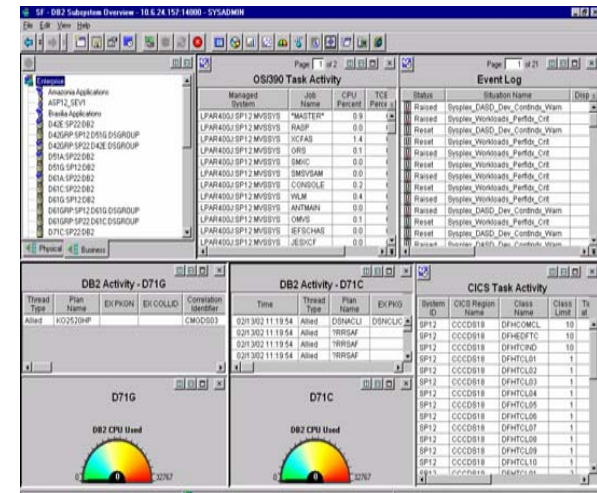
SF - DB2 Subsystem Overview - 10.6.24.157:14000 - SYSADMIN

File Edit View Help

Enterprise
Amazonia Applications
ASP12_SEV1
Brasilia Applications
D42E:SP22:DB2
D42GRP:SP22:D51G:DSGROUP
D42GRP:SP22:D42E:DSGROUP
D51A:SP22:DB2
D51G:SP22:DB2
D61A:SP22:DB2
D61C:SP22:DB2
D61G:SP12:DB2
D61GRP:SP12:D61G:DSGROUP
D61GRP:SP12:D61C:DSGROUP
D71C:SP22:DB2

Physical | Business

Page 1 of 2

OS/390 Task Activity

| Managed System | Job Name | CPU Percent | TCB Perce |
|---|---|---|---|
| LPAR400J:SP12:MVSSYS | *MASTER* | 0.9 | |
| LPAR400J:SP12:MVSSYS | RASP | 0.0 | |
| LPAR400J:SP12:MVSSYS | XCFAS | 1.4 | |
| LPAR400J:SP12:MVSSYS | ORS | 0.1 | |
| LPAR400J:SP12:MVSSYS | SMXC | 0.0 | |
| LPAR400J:SP12:MVSSYS | SMSVSAM | 0.0 | |
| LPAR400J:SP12:MVSSYS | CONSOLE | 0.2 | |
| LPAR400J:SP12:MVSSYS | WLM | 0.4 | |
| LPAR400J:SP12:MVSSYS | ANTMAIN | 0.0 | |
| LPAR400J:SP12:MVSSYS | OMVS | 0.1 | |
| LPAR400J:SP12:MVSSYS | IEFSCHAS | 0.0 | |
| LPAR400J:SP12:MVSSYS | JESXCF | 0.0 | |

Page 1 of 21

Event Log

| Status | Situation Name | Disp |
|---|---|---|
| Raised | Sysplex_DASD_Dev_Contndx_Warn | |
| Raised | Sysplex_Workloads_Perfidx_Crit | |
| Reset | Sysplex_DASD_Dev_Contndx_Warn | |
| Reset | Sysplex_Workloads_Perfidx_Crit | |
| Raised | Sysplex_Workloads_Perfidx_Crit | |
| Reset | Sysplex_Workloads_Perfidx_Crit | |
| Raised | Sysplex_Workloads_Perfidx_Crit | |
| Reset | Sysplex_Workloads_Perfidx_Crit | |
| Raised | Sysplex_Workloads_Perfidx_Crit | |
| Reset | Sysplex_Workloads_Perfidx_Crit | |
| Raised | Sysplex_DASD_Dev_Contndx_Warn | |
| Reset | Sysplex_DASD_Dev_Contndx_Warn | |
| Raised | Sysplex_DASD_Dev_Contndx_Warn | |

DB2 Activity - D71G

| Thread Type | Plan Name | EX PKGN | EX COLLID | Correlation Identifier |
|---|---|---|---|---|
| Allied | KO2S20HP | | | CMODS03 |

D71G

DB2 CPU Used

0 32767

DB2 Activity - D71C

| Time | Thread Type | Plan Name | EX PKG |
|---|---|---|---|
| 02/13/02 11:19:54 | Allied | DSNACLI | DSNCLIC |
| 02/13/02 11:19:54 | Allied | ?RRSAF | |
| 02/13/02 11:19:54 | Allied | ?RRSAF | |
| 02/13/02 11:19:54 | Allied | ?RRSAF | |

D71C

DB2 CPU Used

0 32767

CICS Task Activity

| System ID | CICS Region Name | Class Name | Class Limit | Ta at |
|---|---|---|---|---|
| SP12 | CCCD018 | DFHCOMCL | 10 | |
| SP12 | CCCD018 | DFHEDFTC | 10 | |
| SP12 | CCCD018 | DFHTCIND | 10 | |
| SP12 | CCCD018 | DFHTCL01 | 1 | |
| SP12 | CCCD018 | DFHTCL02 | 1 | |
| SP12 | CCCD018 | DFHTCL03 | 1 | |
| SP12 | CCCD018 | DFHTCL04 | 1 | |
| SP12 | CCCD018 | DFHTCL05 | 1 | |
| SP12 | CCCD018 | DFHTCL06 | 1 | |
| SP12 | CCCD018 | DFHTCL07 | 1 | |
| SP12 | CCCD018 | DFHTCL08 | 1 | |
| SP12 | CCCD018 | DFHTCL09 | 1 | |
| SP12 | CCCD018 | DFHTCL10 | 1 | |